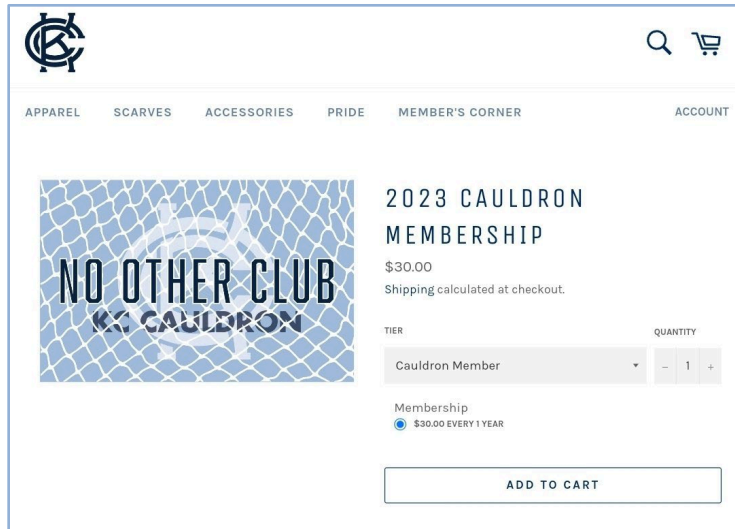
APPAREL SCARVES ACCESSORIES PRIDE MEMBER'S CORNER ACCOUNT

NO OTHER CLUB
KC CAULDRON

2023 CAULDRON MEMBERSHIP

$30.00

Shipping calculated at checkout.

TIER

Cauldron Member

QUANTITY

− 1 +

Membership

$30.00 EVERY 1 YEAR

ADD TO CART